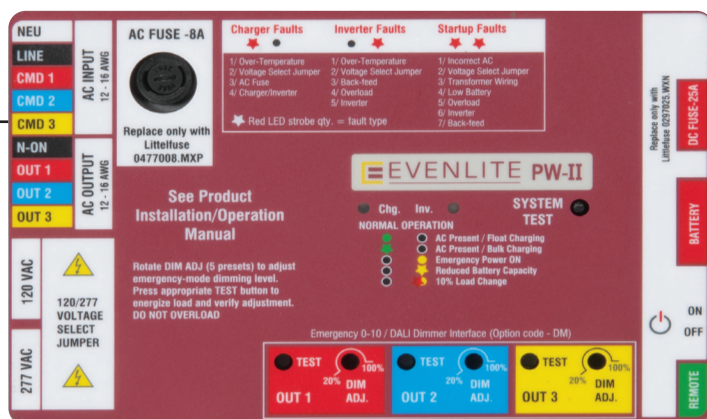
NEU
LINE
CMD 1
CMD 2
CMD 3
AC INPUT 12 - 16 AWG
N-ON
OUT 1
OUT 2
OUT 3
AC OUTPUT 12 - 16 AWG

AC FUSE -8A

Replace only with Littelfuse 0477008.MXP

Charger Faults
1/ Over-Temperature
2/ Voltage Select Jumper
3/ AC Fuse
4/ Charger/Inverter

Inverter Faults
1/ Over-Temperature
2/ Voltage Select Jumper
3/ Back-feed
4/ Overload
5/ Inverter

Startup Faults
1/ Incorrect AC
2/ Voltage Select Jumper
3/ Transformer Wiring
4/ Low Battery
5/ Overload
6/ Inverter
7/ Back-feed

Red LED strobe qty. = fault type

Replace only with Littelfuse 0297025.WXN

DC FUSE-25A

EVENLITE PW-II

See Product Installation/Operation Manual

Chg. Inv.
NORMAL OPERATION
AC Present / Float Charging
AC Present / Bulk Charging
Emergency Power ON
Reduced Battery Capacity
10% Load Change

SYSTEM TEST

BATTERY

120 VAC

120/277 VOLTAGE SELECT JUMPER

277 VAC

Rotate DIM ADJ (5 presets) to adjust emergency-mode dimming level. Press appropriate TEST button to energize load and verify adjustment. DO NOT OVERLOAD

ON
OFF

Emergency 0-10 / DALI Dimmer Interface (Option code - DM)

TEST 20% 100% OUT 1 DIM ADJ.
TEST 20% 100% OUT 2 DIM ADJ.
TEST 20% 100% OUT 3 DIM ADJ.

REMOTE